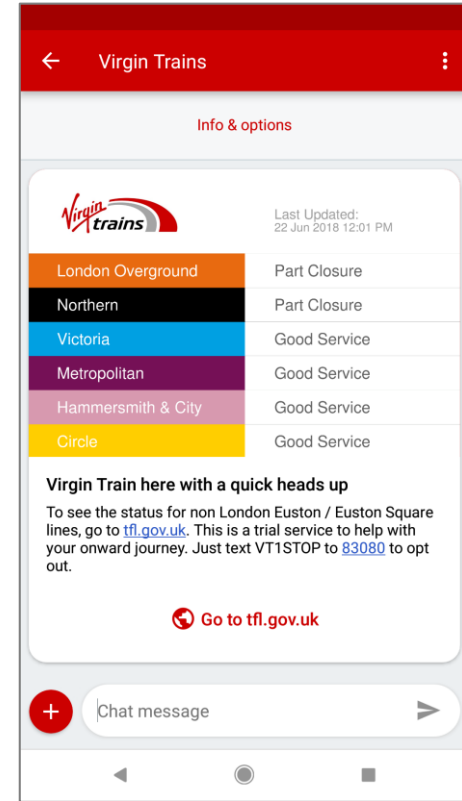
Virgin Trains

Info & options

Virgin trains

Last Updated:
22 Jun 2018 12:01 PM

| | |
|---|---|
| London Overground | Part Closure |
| Northern | Part Closure |
| Victoria | Good Service |
| Metropolitan | Good Service |
| Hammersmith & City | Good Service |
| Circle | Good Service |

Virgin Train here with a quick heads up

To see the status for non London Euston / Euston Square lines, go to tfl.gov.uk. This is a trial service to help with your onward journey. Just text VT1STOP to 83080 to opt out.

Go to tfl.gov.uk

Chat message